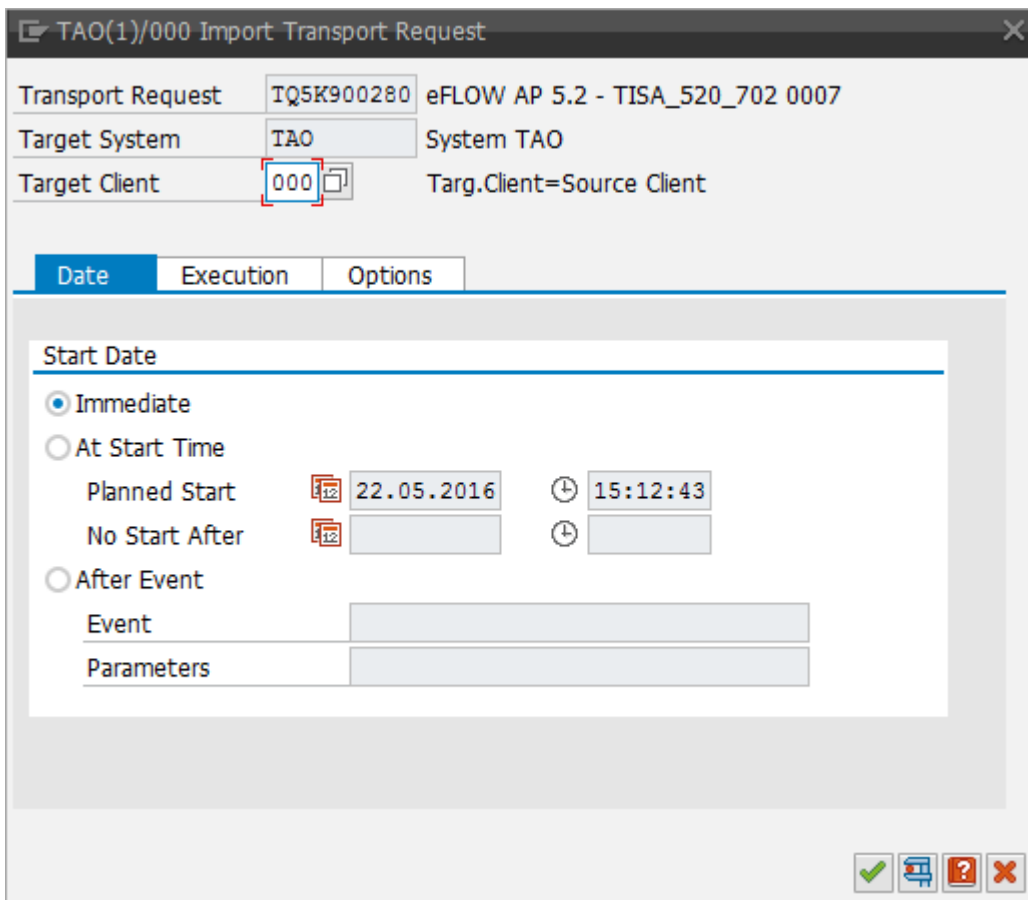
TAO(1)/000 Import Transport Request

Transport Request TQ5K900280 eFLOW AP 5.2 - TISA_520_702 0007
Target System TAO System TAO
Target Client 000 Targ.Client=Source Client

Date Execution Options

Start Date
Immediate
At Start Time
Planned Start 22.05.2016 15:12:43
No Start After
After Event
Event
Parameters